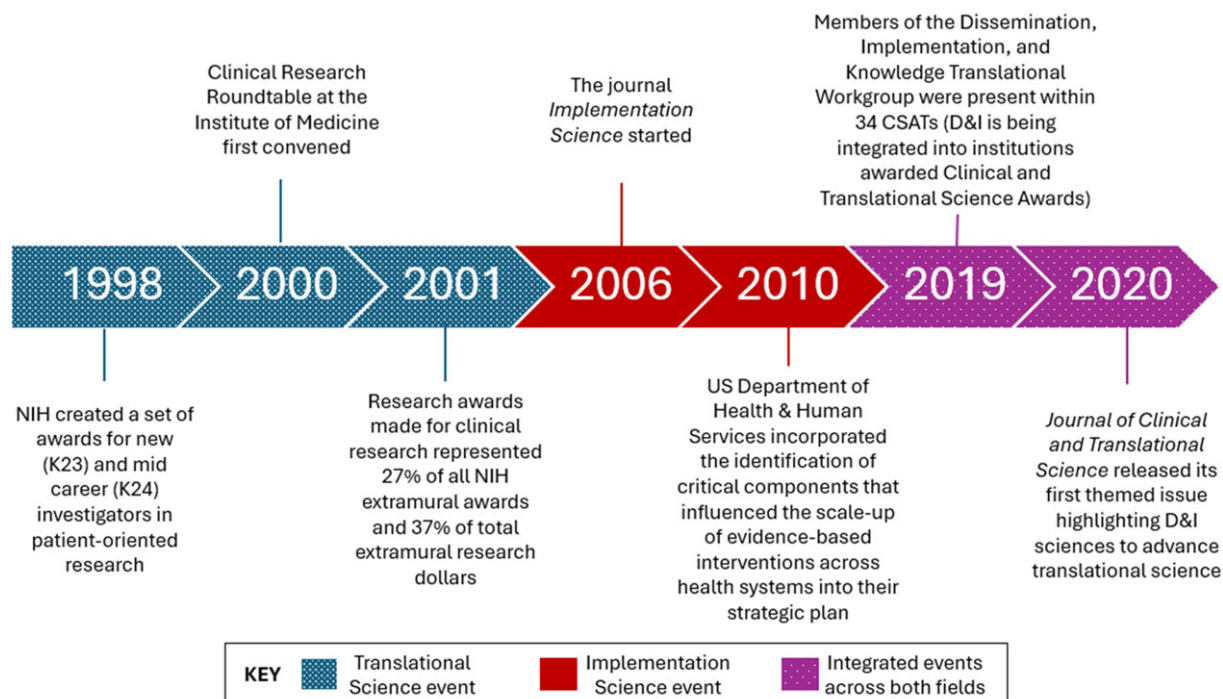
Clinical Research Roundtable at the Institute of Medicine first convened

The journal *Implementation Science* started

Members of the Dissemination, Implementation, and Knowledge Translational Workgroup were present within 34 CSATs (D&I is being integrated into institutions awarded Clinical and Translational Science Awards)

1998

2000

2001

2006

2010

2019

2020

NIH created a set of awards for new (K23) and mid career (K24) investigators in patient-oriented research

Research awards made for clinical research represented 27% of all NIH extramural awards and 37% of total extramural research dollars

US Department of Health & Human Services incorporated the identification of critical components that influenced the scale-up of evidence-based interventions across health systems into their strategic plan

*Journal of Clinical and Translational Science* released its first themed issue highlighting D&I sciences to advance translational science

| KEY | Translational Science event | Implementation Science event | Integrated events across both fields |
|---|---|---|---|